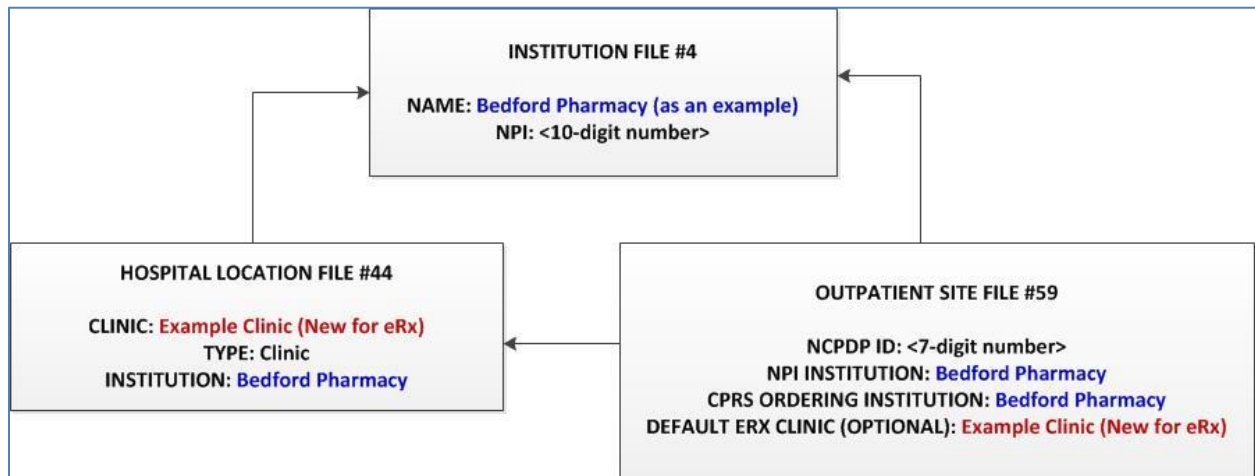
INSTITUTION FILE #4

NAME: Bedford Pharmacy (as an example)
NPI: <10-digit number>

HOSPITAL LOCATION FILE #44

CLINIC: Example Clinic (New for eRx)
TYPE: Clinic
INSTITUTION: Bedford Pharmacy

OUTPATIENT SITE FILE #59

NCPDP ID: <7-digit number>
NPI INSTITUTION: Bedford Pharmacy
CPRS ORDERING INSTITUTION: Bedford Pharmacy
DEFAULT ERX CLINIC (OPTIONAL): Example Clinic (New for eRx)